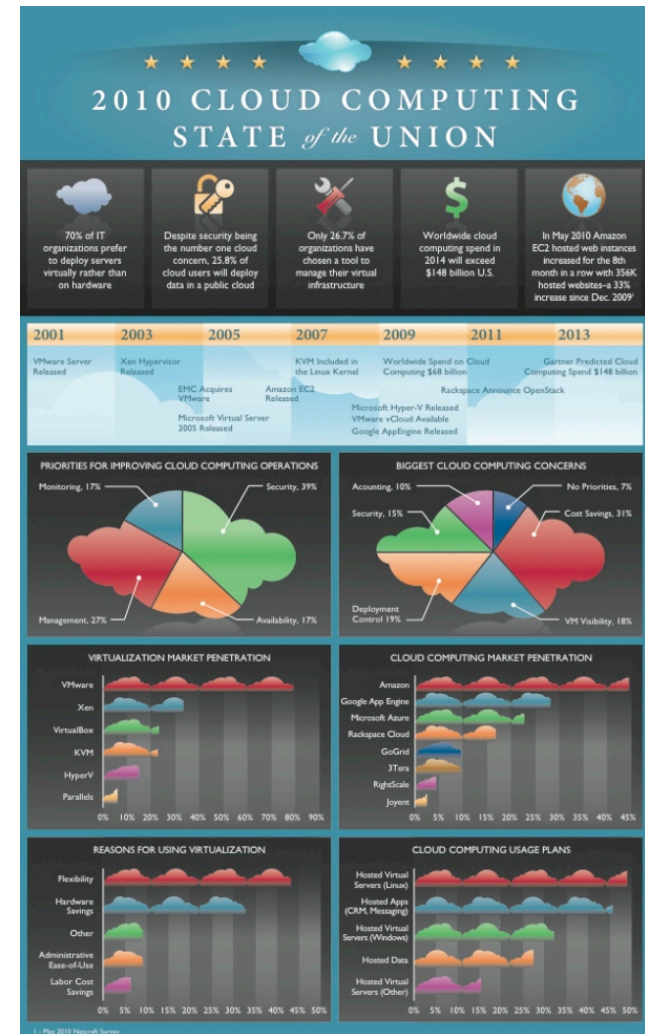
2010 CLOUD COMPUTING STATE of the UNION

70% of IT organizations prefer to deploy servers virtually rather than on hardware

Despite security being the number one cloud concern, 25.8% of cloud users will deploy data in a public cloud

Only 26.7% of organizations have chosen a tool to manage their virtual infrastructure

Worldwide cloud computing spend in 2014 will exceed $148 billion U.S.

In May 2010 Amazon EC2 hosted web instances increased for the 8th month in a row with 356K hosted websites–a 33% increase since Dec. 2009¹

2001 2003 2005 2007 2009 2011 2013

VMware Server Released

Xen Hypervisor Released

EMC Acquires VMware

Microsoft Virtual Server 2005 Released

Amazon EC2 Released

KVM Included in the Linux Kernel

Worldwide Spend on Cloud Computing $68 billion

Microsoft Hyper-V Released
VMware vCloud Available
Google AppEngine Released

Rackspace Announce OpenStack

Gartner Predicted Cloud Computing Spend $148 billion

PRIORITIES FOR IMPROVING CLOUD COMPUTING OPERATIONS

Monitoring, 17%
Security, 39%
Management, 27%
Availability, 17%

BIGGEST CLOUD COMPUTING CONCERNS

Acounting, 10%
No Priorities, 7%
Security, 15%
Cost Savings, 31%
Deployment Control 19%
VM Visibility, 18%

VIRTUALIZATION MARKET PENETRATION

VMware
Xen
VirtualBox
KVM
HyperV
Parallels

0% 10% 20% 30% 40% 50% 60% 70% 80% 90%

CLOUD COMPUTING MARKET PENETRATION

Amazon
Google App Engine
Microsoft Azure
Rackspace Cloud
GoGrid
3Ters
RightScale
Joyent

0% 5% 10% 15% 20% 25% 30% 35% 40% 45%

REASONS FOR USING VIRTUALIZATION

Flexibility
Hardware Savings
Other
Administrative Ease-of-Use
Labor Cost Savings

0% 5% 10% 15% 20% 25% 30% 35% 40% 45% 50%

CLOUD COMPUTING USAGE PLANS

Hosted Virtual Servers (Linux)
Hosted Apps (CRM, Messaging)
Hosted Virtual Servers (Windows)
Hosted Data
Hosted Virtual Servers (Other)

0% 5% 10% 15% 20% 25% 30% 35% 40% 45% 50%

1 - May 2010 Netcraft Survey